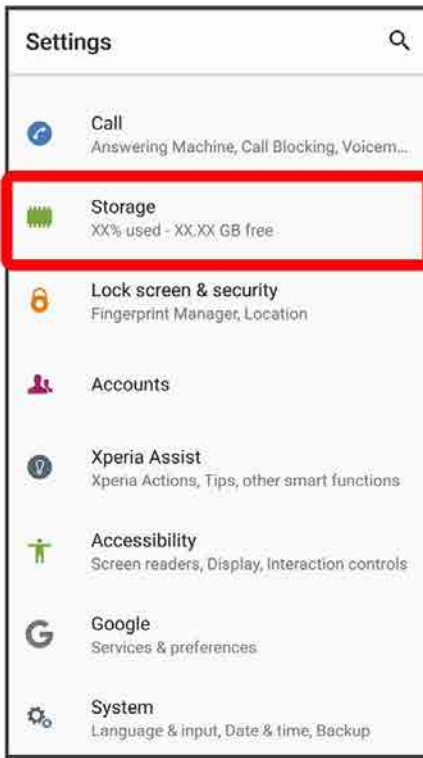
Settings

Call
Answering Machine, Call Blocking, Voicem...

Storage
XX% used - XX.XX GB free

Lock screen & security
Fingerprint Manager, Location

Accounts

Xperia Assist
Xperia Actions, Tips, other smart functions

Accessibility
Screen readers, Display, Interaction controls

Google
Services & preferences

System
Language & input, Date & time, Backup